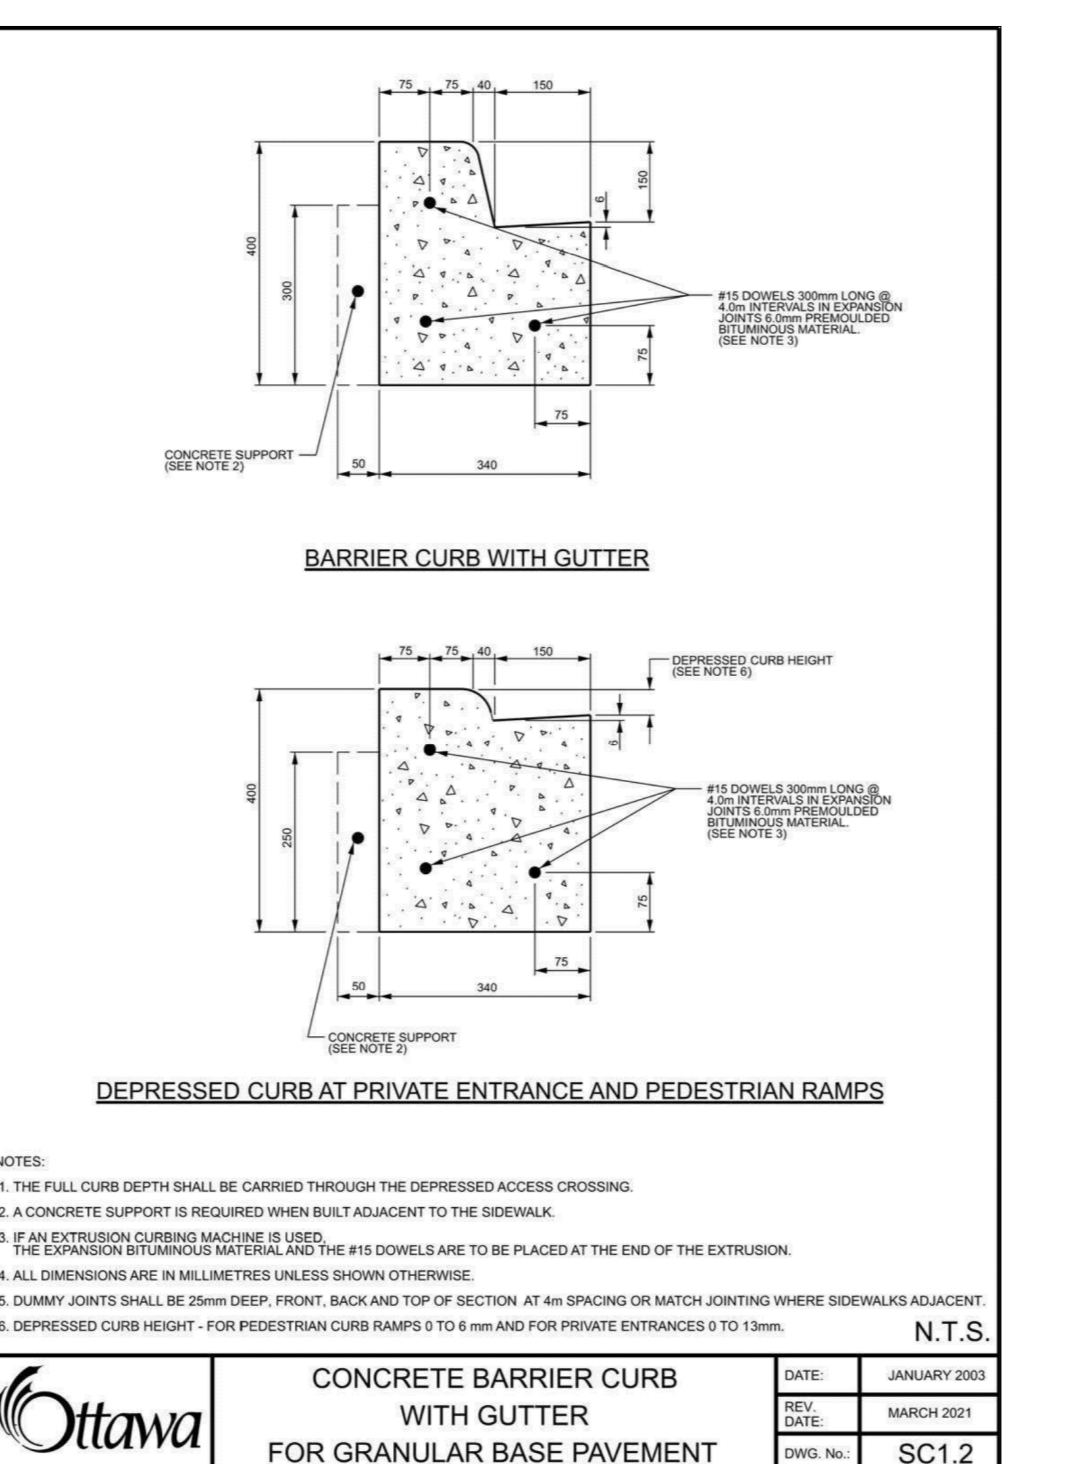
75 75 40 150

150

6

400

300

#15 DOWELS 300mm LONG @ 4.0m INTERVALS IN EXPANSION JOINTS 6.0mm PREMOULDED BITUMINOUS MATERIAL. (SEE NOTE 3)

75

75

CONCRETE SUPPORT (SEE NOTE 2)

50 340

BARRIER CURB WITH GUTTER

75 75 40 150

DEPRESSED CURB HEIGHT (SEE NOTE 6)

6

400

250

#15 DOWELS 300mm LONG @ 4.0m INTERVALS IN EXPANSION JOINTS 6.0mm PREMOULDED BITUMINOUS MATERIAL. (SEE NOTE 3)

75

75

50 340

CONCRETE SUPPORT (SEE NOTE 2)

DEPRESSED CURB AT PRIVATE ENTRANCE AND PEDESTRIAN RAMPS

NOTES:

1. THE FULL CURB DEPTH SHALL BE CARRIED THROUGH THE DEPRESSED ACCESS CROSSING.

2. A CONCRETE SUPPORT IS REQUIRED WHEN BUILT ADJACENT TO THE SIDEWALK.

3. IF AN EXTRUSION CURBING MACHINE IS USED, THE EXPANSION BITUMINOUS MATERIAL AND THE #15 DOWELS ARE TO BE PLACED AT THE END OF THE EXTRUSION.

4. ALL DIMENSIONS ARE IN MILLIMETRES UNLESS SHOWN OTHERWISE.

5. DUMMY JOINTS SHALL BE 25mm DEEP, FRONT, BACK AND TOP OF SECTION AT 4m SPACING OR MATCH JOINTING WHERE SIDEWALKS ADJACENT.

6. DEPRESSED CURB HEIGHT - FOR PEDESTRIAN CURB RAMPS 0 TO 6 mm AND FOR PRIVATE ENTRANCES 0 TO 13mm.

N.T.S.

Ottawa

CONCRETE BARRIER CURB WITH GUTTER FOR GRANULAR BASE PAVEMENT

| DATE: | JANUARY 2003 |
|---|---|
| REV. DATE: | MARCH 2021 |
| DWG. No.: | SC1.2 |